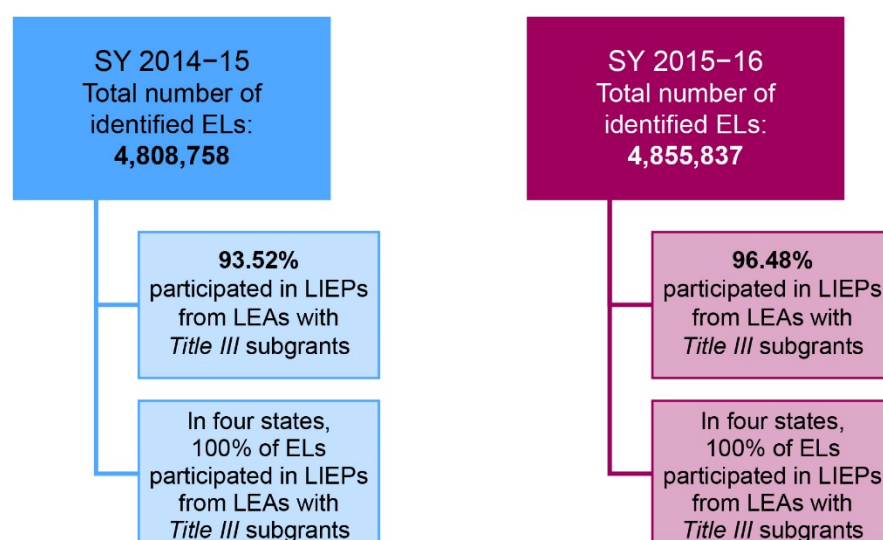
SY 2014−15
Total number of identified ELs:
**4,808,758**

**93.52%**
participated in LIEPs from LEAs with *Title III* subgrants

In four states, 100% of ELs participated in LIEPs from LEAs with *Title III* subgrants

SY 2015−16
Total number of identified ELs:
**4,855,837**

**96.48%**
participated in LIEPs from LEAs with *Title III* subgrants

In four states, 100% of ELs participated in LIEPs from LEAs with *Title III* subgrants